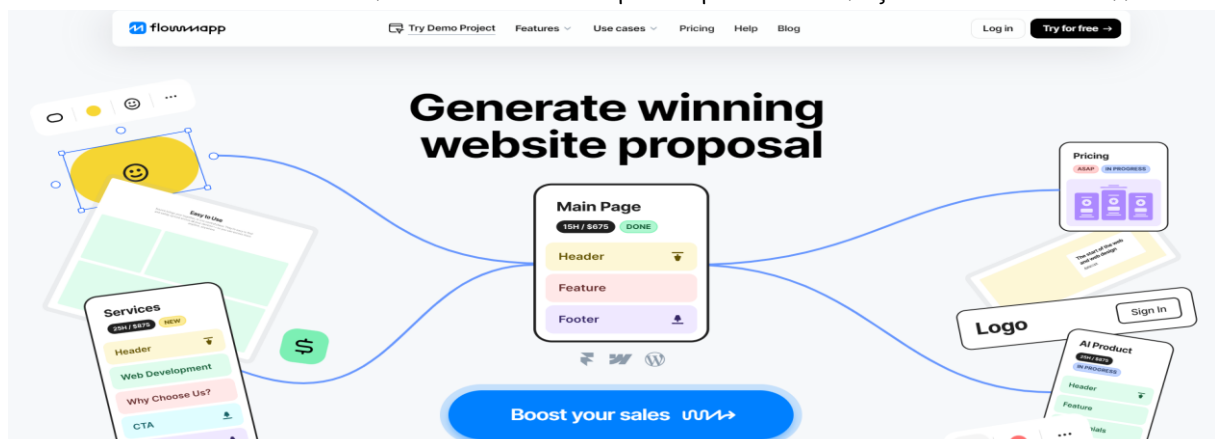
flowmapp
Try Demo Project Features Use cases Pricing Help Blog
Log in Try for free →

Generate winning website proposal

Easy to Use

Services
25H / $675 NEW
Header
Web Development
Why Choose Us?
CTA

Main Page
15H / $675 DONE
Header
Feature
Footer

Boost your sales

Pricing
ASAP IN PROGRESS

The start of the web and web design

Logo Sign In

AI Product
25H / $675
IN PROGRESS
Header
Feature
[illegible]ials